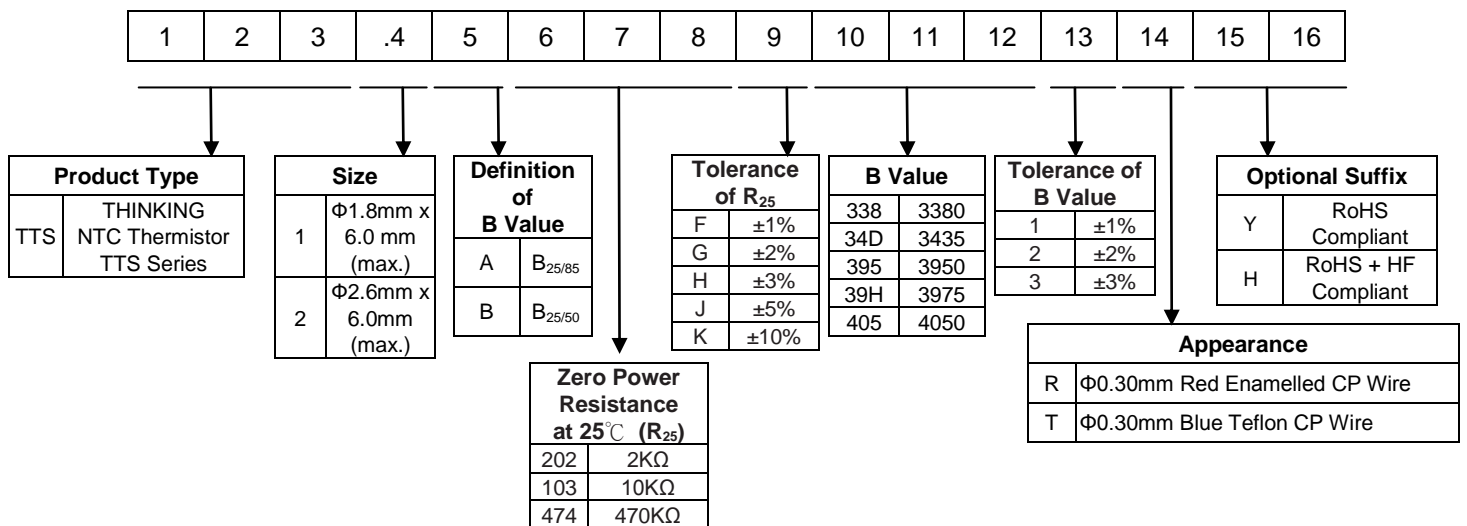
| 1 | 2 | 3 | .4 | 5 | 6 | 7 | 8 | 9 | 10 | 11 | 12 | 13 | 14 | 15 | 16 |
|---|---|---|---|---|---|---|---|---|---|---|---|---|---|---|---|

| Product Type | |
|---|---|
| TTS | THINKING NTC Thermistor TTS Series |

| Size | |
|---|---|
| 1 | Φ1.8mm x 6.0 mm (max.) |
| 2 | Φ2.6mm x 6.0mm (max.) |

| Definition of B Value | |
|---|---|
| A | $B_{25/85}$ |
| B | $B_{25/50}$ |

| Zero Power Resistance at 25℃ ($R_{25}$) | |
|---|---|
| 202 | 2KΩ |
| 103 | 10KΩ |
| 474 | 470KΩ |

| Tolerance of $R_{25}$ | |
|---|---|
| F | ±1% |
| G | ±2% |
| H | ±3% |
| J | ±5% |
| K | ±10% |

| B Value | |
|---|---|
| 338 | 3380 |
| 34D | 3435 |
| 395 | 3950 |
| 39H | 3975 |
| 405 | 4050 |

| Tolerance of B Value | |
|---|---|
| 1 | ±1% |
| 2 | ±2% |
| 3 | ±3% |

| Appearance | |
|---|---|
| R | Φ0.30mm Red Enamelled CP Wire |
| T | Φ0.30mm Blue Teflon CP Wire |

| Optional Suffix | |
|---|---|
| Y | RoHS Compliant |
| H | RoHS + HF Compliant |